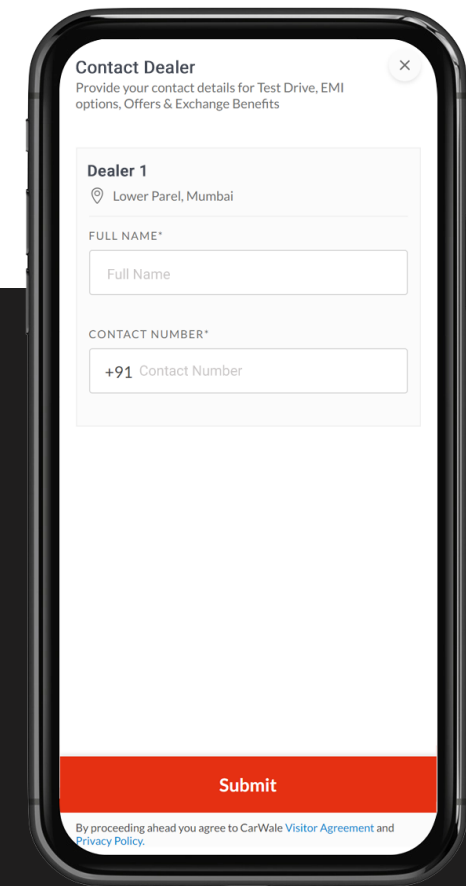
Contact Dealer
Provide your contact details for Test Drive, EMI options, Offers & Exchange Benefits

×

Dealer 1
Lower Parel, Mumbai

FULL NAME*
Full Name

CONTACT NUMBER*
+91 Contact Number

Submit

By proceeding ahead you agree to CarWale Visitor Agreement and Privacy Policy.